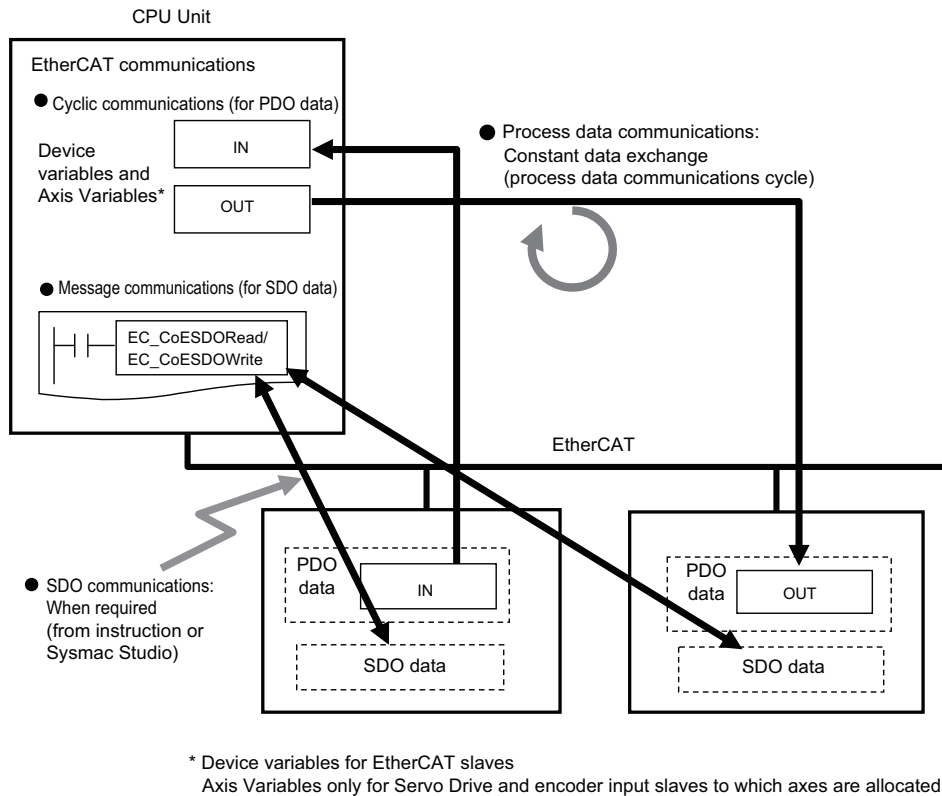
CPU Unit

EtherCAT communications

● Cyclic communications (for PDO data)

Device variables and Axis Variables*

IN

OUT

● Process data communications: Constant data exchange (process data communications cycle)

● Message communications (for SDO data)

EC_CoESDORead/ EC_CoESDOWrite

EtherCAT

● SDO communications: When required (from instruction or Sysmac Studio)

PDO data

IN

SDO data

PDO data

OUT

SDO data

* Device variables for EtherCAT slaves
Axis Variables only for Servo Drive and encoder input slaves to which axes are allocated